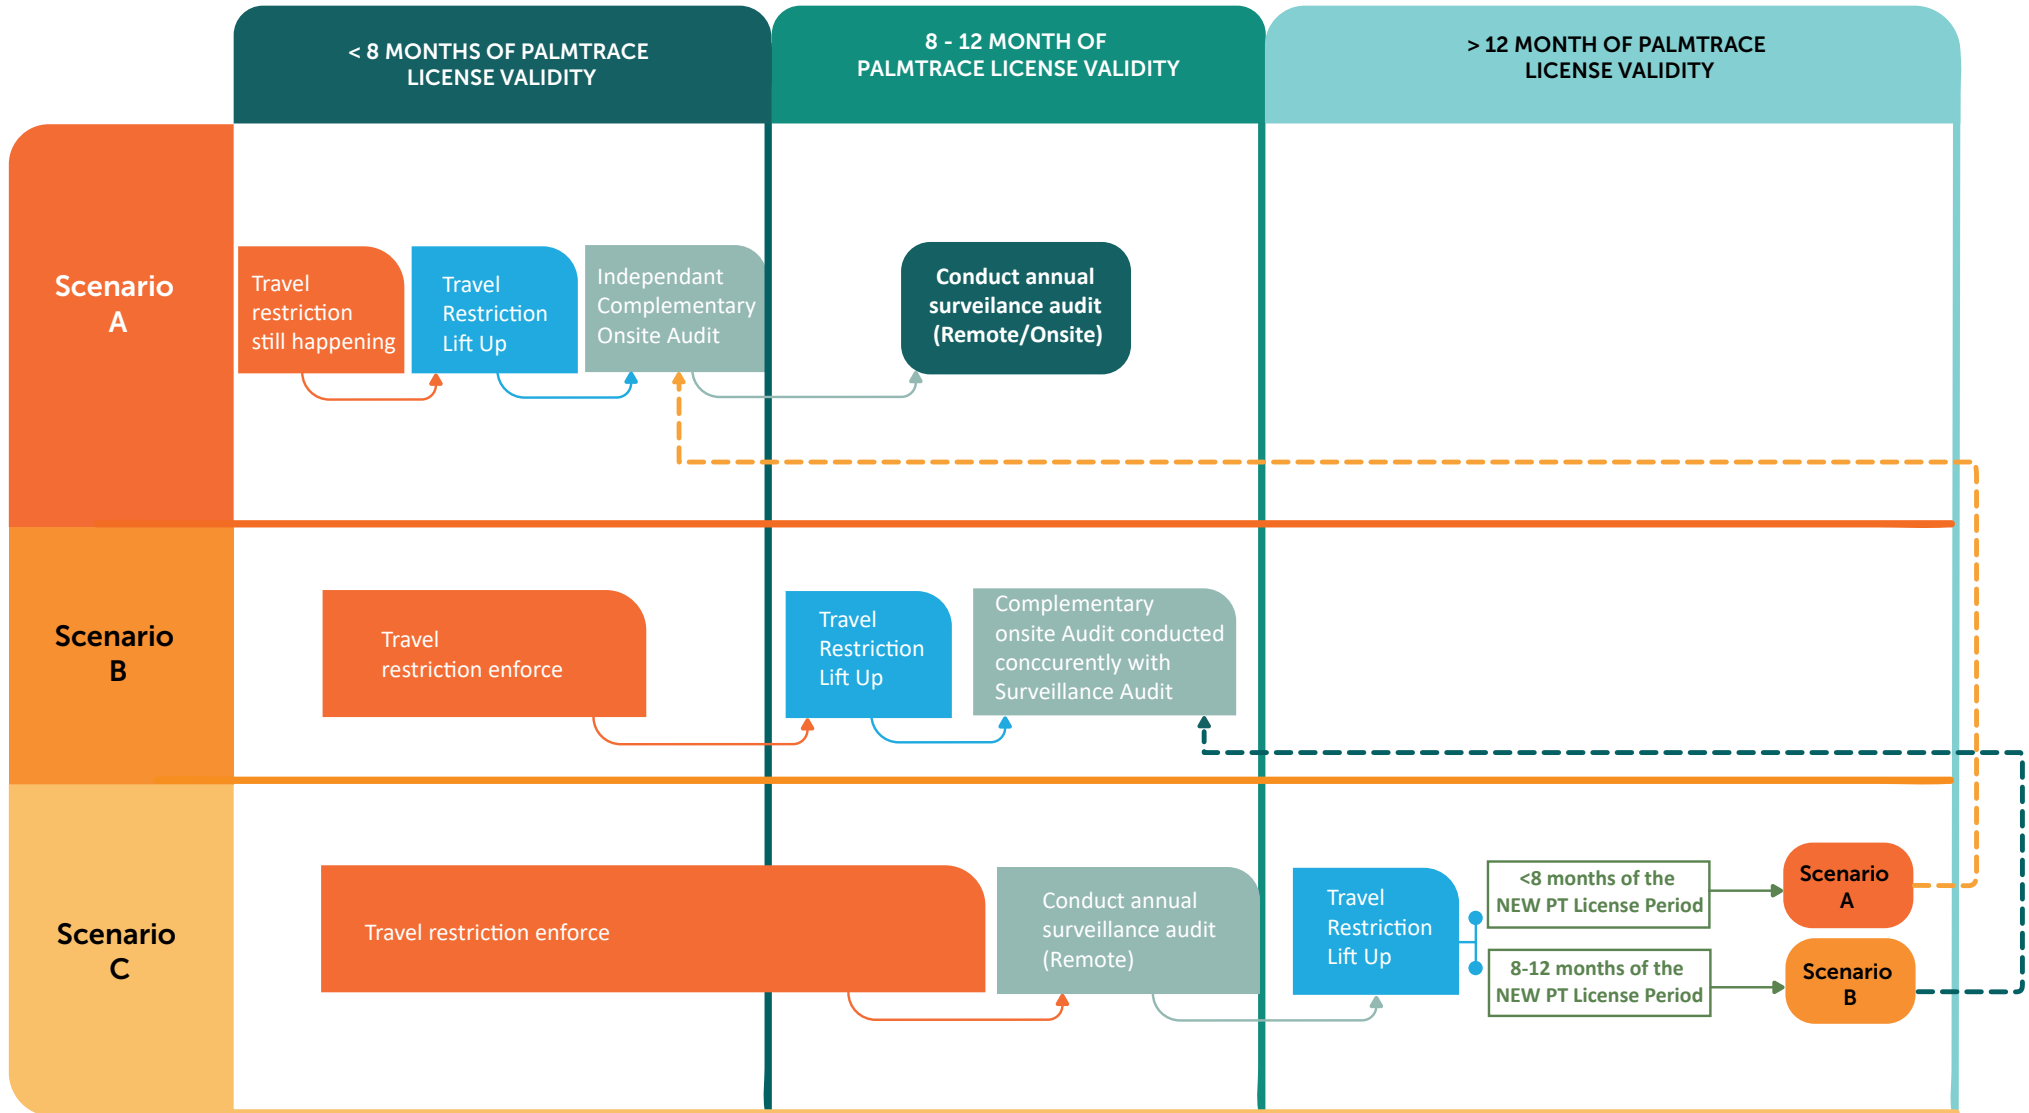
< 8 MONTHS OF PALMTRACE LICENSE VALIDITY

8 - 12 MONTH OF PALMTRACE LICENSE VALIDITY

> 12 MONTH OF PALMTRACE LICENSE VALIDITY

Scenario A

Travel restriction still happening

Travel Restriction Lift Up

Independant Complementary Onsite Audit

Conduct annual surveilance audit (Remote/Onsite)

Scenario B

Travel restriction enforce

Travel Restriction Lift Up

Complementary onsite Audit conducted conccurently with Surveillance Audit

Scenario C

Travel restriction enforce

Conduct annual surveillance audit (Remote)

Travel Restriction Lift Up

<8 months of the NEW PT License Period

8-12 months of the NEW PT License Period

Scenario A

Scenario B